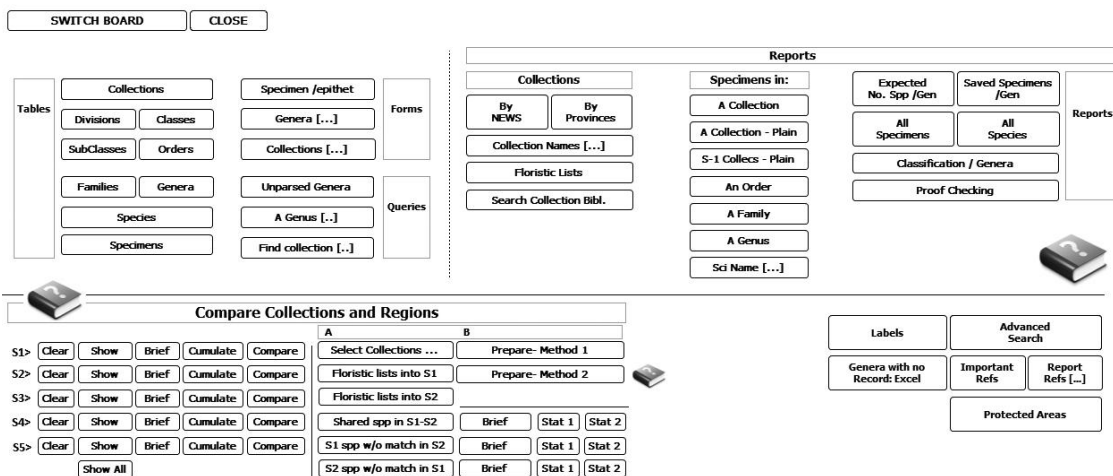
SWITCH BOARD
CLOSE

Tables
Collections
Divisions
Classes
SubClasses
Orders
Families
Genera
Species
Specimens

Specimen /epithet
Genera [...]
Collections [...]
Forms
Unparsed Genera
A Genus [..]
Find collection [..]
Queries

Reports

Collections
By NEWS
By Provinces
Collection Names [...]
Floristic Lists
Search Collection Bibl.

Specimens in:
A Collection
A Collection - Plain
S-1 Collecs - Plain
An Order
A Family
A Genus
Sci Name [...]

Expected No. Spp /Gen
Saved Specimens /Gen
All Specimens
All Species
Classification / Genera
Proof Checking
Reports

Compare Collections and Regions

S1> Clear Show Brief Cumulate Compare
S2> Clear Show Brief Cumulate Compare
S3> Clear Show Brief Cumulate Compare
S4> Clear Show Brief Cumulate Compare
S5> Clear Show Brief Cumulate Compare
Show All

A
B
Select Collections ...
Prepare- Method 1
Floristic lists into S1
Prepare- Method 2
Floristic lists into S2
Shared spp in S1-S2
Brief
Stat 1
Stat 2
S1 spp w/o match in S2
Brief
Stat 1
Stat 2
S2 spp w/o match in S1
Brief
Stat 1
Stat 2

Labels
Advanced Search
Genera with no Record: Excel
Important Refs
Report Refs [...]
Protected Areas